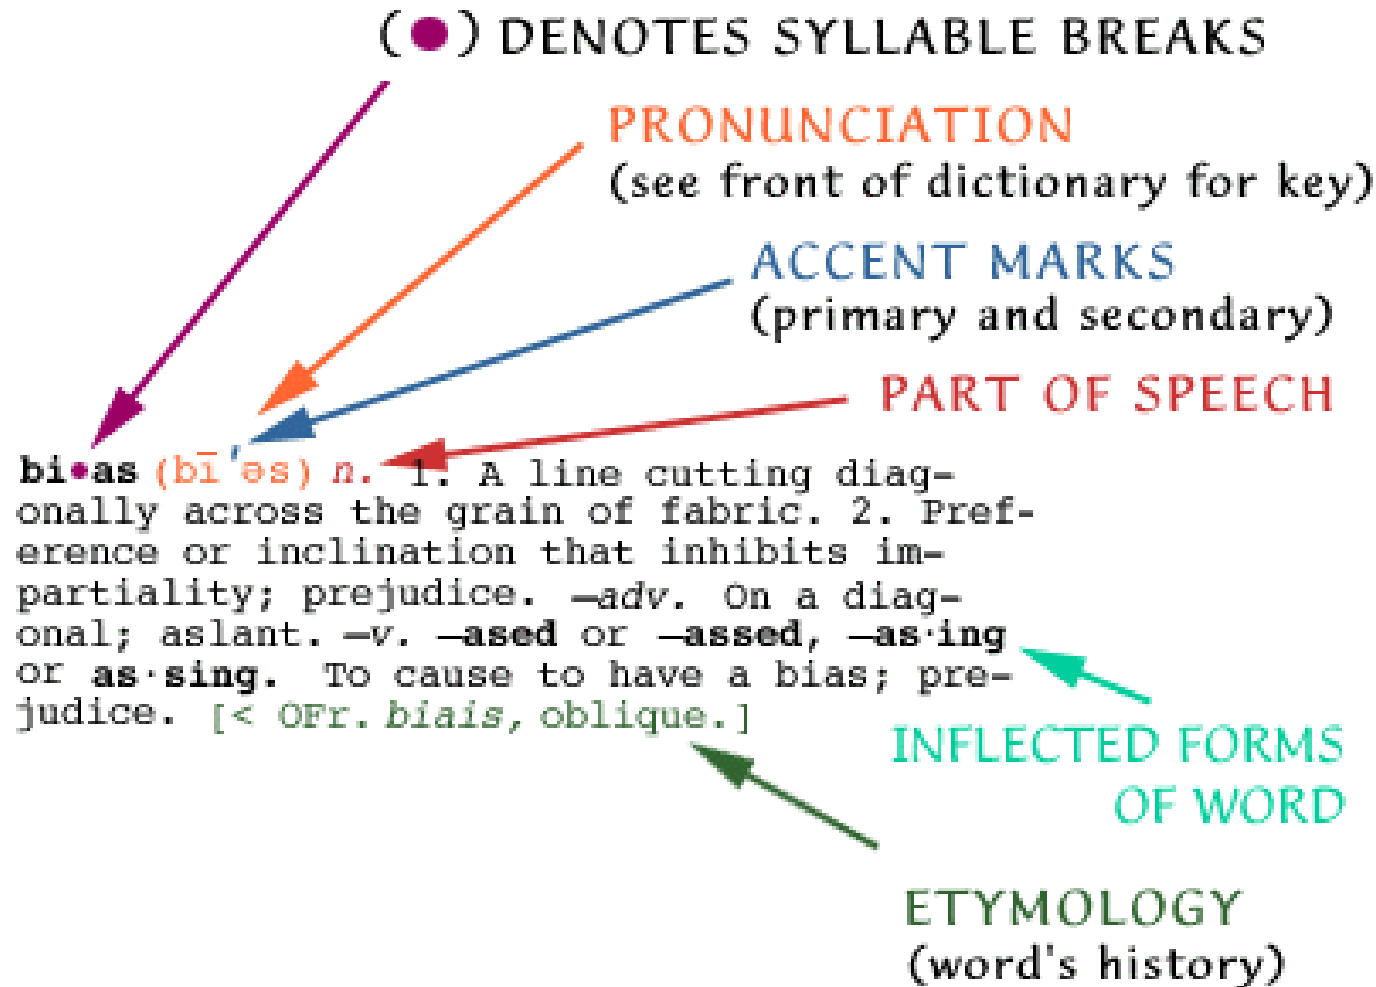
(•) DENOTES SYLLABLE BREAKS

PRONUNCIATION
(see front of dictionary for key)

ACCENT MARKS
(primary and secondary)

PART OF SPEECH

bi•as (bī′əs) n. 1. A line cutting diagonally across the grain of fabric. 2. Preference or inclination that inhibits impartiality; prejudice. —adv. On a diagonal; aslant. —v. —ased or —assed, —as·ing or as·sing. To cause to have a bias; prejudice. [< OFr. biais, oblique.]

INFLECTED FORMS OF WORD

ETYMOLOGY
(word's history)